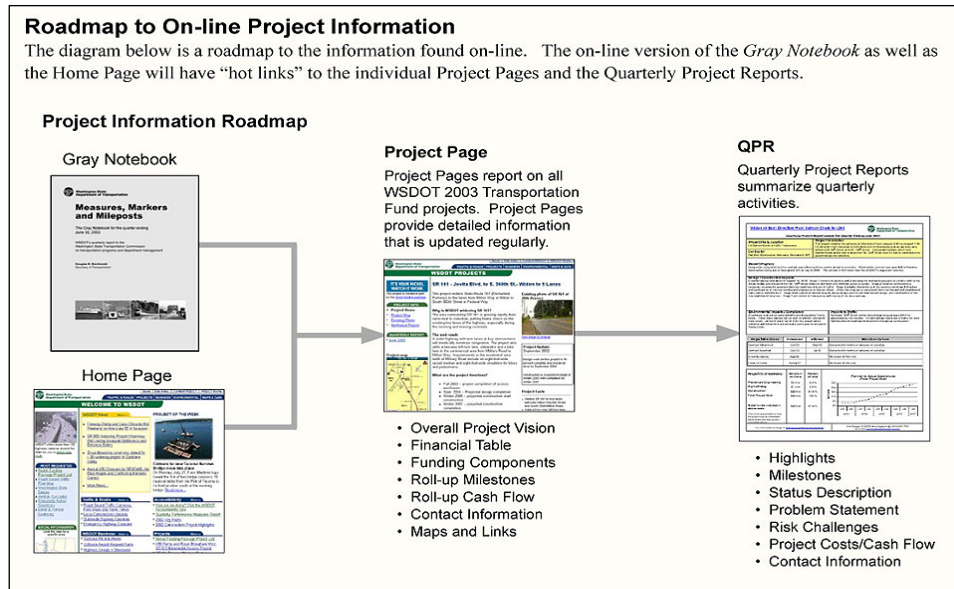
Roadmap to On-line Project Information

The diagram below is a roadmap to the information found on-line. The on-line version of the *Gray Notebook* as well as the Home Page will have "hot links" to the individual Project Pages and the Quarterly Project Reports.

Project Information Roadmap

Gray Notebook

Measures, Markers and Mileposts

Home Page

WELCOME TO WSDOT

Project Page

Project Pages report on all WSDOT 2003 Transportation Fund projects. Project Pages provide detailed information that is updated regularly.

WSDOT PROJECTS

- Overall Project Vision
- Financial Table
- Funding Components
- Roll-up Milestones
- Roll-up Cash Flow
- Contact Information
- Maps and Links

QPR

Quarterly Project Reports summarize quarterly activities.

- Highlights
- Milestones
- Status Description
- Problem Statement
- Risk Challenges
- Project Costs/Cash Flow
- Contact Information